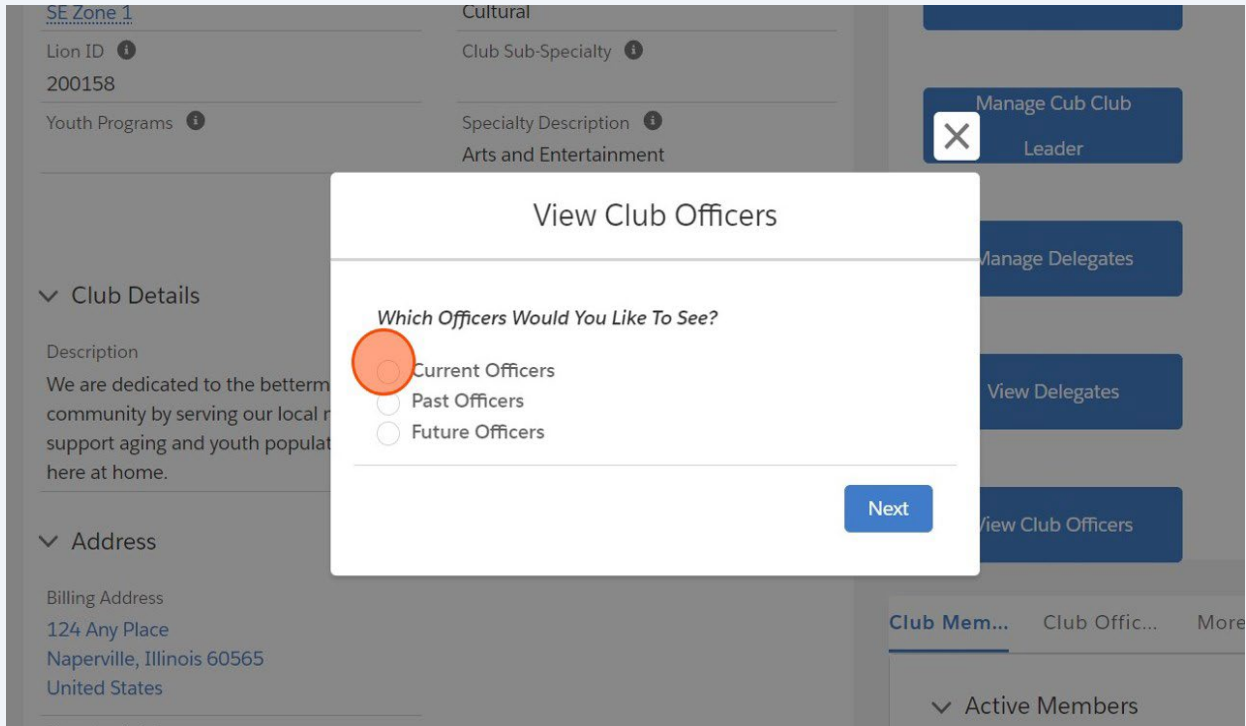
SE Zone 1
Lion ID
200158
Youth Programs

Cultural
Club Sub-Specialty
Specialty Description
Arts and Entertainment

Manage Cub Club Leader

Club Details
Description
We are dedicated to the betterm community by serving our local r support aging and youth populat here at home.

Address
Billing Address
124 Any Place
Naperville, Illinois 60565
United States

View Club Officers

Which Officers Would You Like To See?

Current Officers
Past Officers
Future Officers

Next

Manage Delegates
View Delegates
View Club Officers

Club Mem...
Club Offic...
More

Active Members